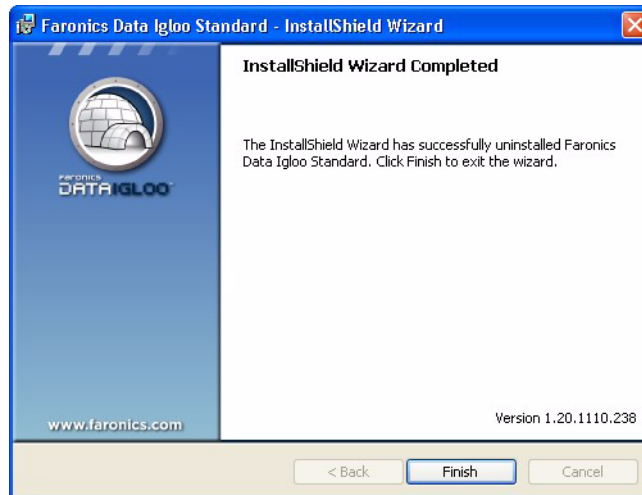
Faronics Data Igloo Standard - InstallShield Wizard

FARONICS
DATAIGLOO

www.faronics.com

InstallShield Wizard Completed

The InstallShield Wizard has successfully uninstalled Faronics Data Igloo Standard. Click Finish to exit the wizard.

Version 1.20.1110.238

< Back
Finish
Cancel